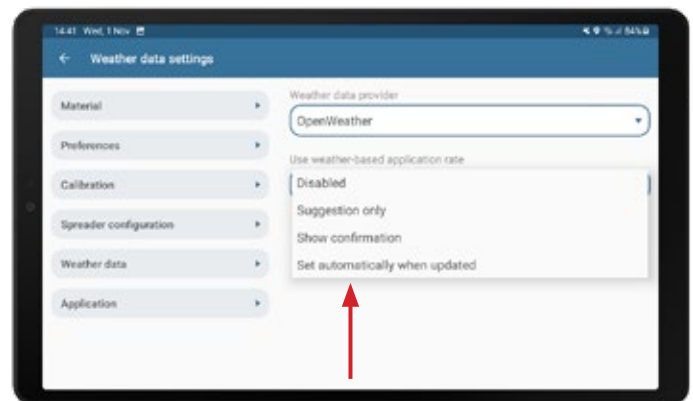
14:41 Wed, 1 Nov

84%

←  Weather data settings

Material ▸

Preferences ▸

Calibration ▸

Spreader configuration ▸

Weather data ▸

Application ▸

Weather data provider

OpenWeather ▾

Use weather-based application rate

Disabled

Suggestion only

Show confirmation

Set automatically when updated